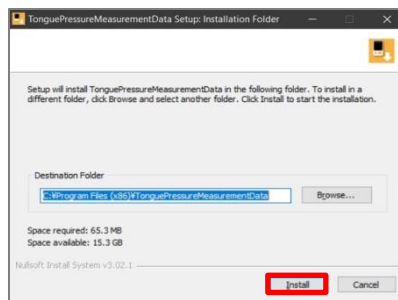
TonguePressureMeasurementData Setup: Installation Folder

Setup will install TonguePressureMeasurementData in the following folder. To install in a different folder, click Browse and select another folder. Click Install to start the installation.

Destination Folder

C:¥Program Files (x86)¥TonguePressureMeasurementData

Browse...

Space required: 65.3 MB
Space available: 15.3 GB

Nullsoft Install System v3.02.1

Install

Cancel